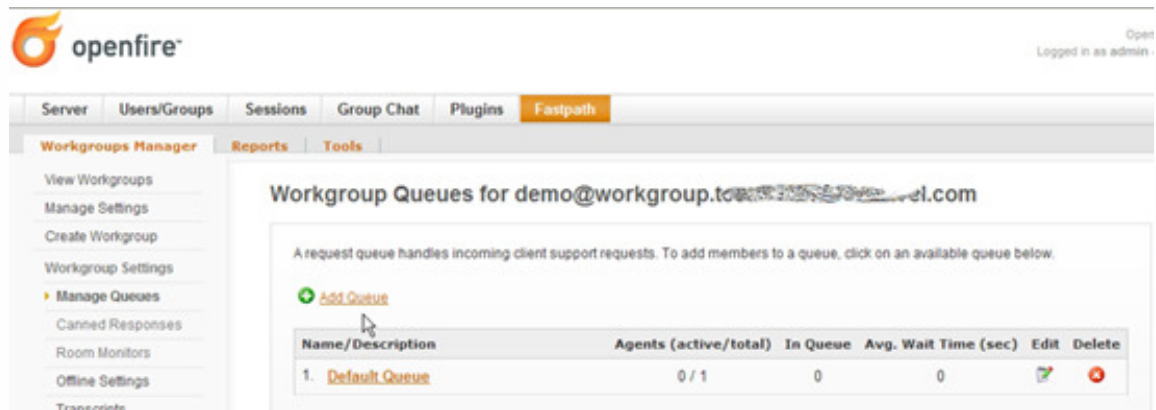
openfire

Open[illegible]
Logged in as admin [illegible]

Server | Users/Groups | Sessions | Group Chat | Plugins | Fastpath

Workgroups Manager | Reports | Tools

View Workgroups
Manage Settings
Create Workgroup
Workgroup Settings
Manage Queues
Canned Responses
Room Monitors
Offline Settings
Transcripts

Workgroup Queues for demo@workgroup.to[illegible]el.com

A request queue handles incoming client support requests. To add members to a queue, click on an available queue below.

Add Queue

| Name/Description | Agents (active/total) | In Queue | Avg. Wait Time (sec) | Edit | Delete |
|---|---|---|---|---|---|
| 1. Default Queue | 0 / 1 | 0 | 0 | | |